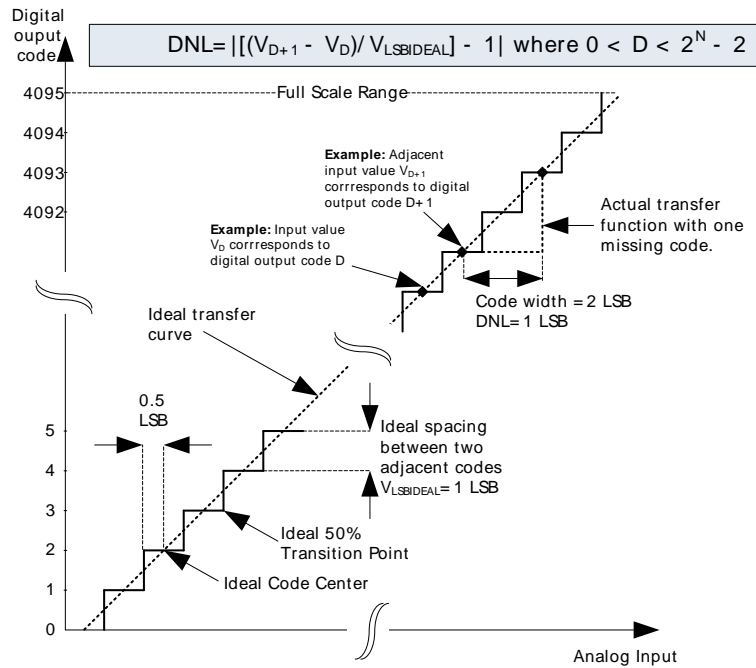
Digital ouput code

DNL= $|[(V_{D+1} - V_D)/ V_{LSBIDEAL}] - 1|$ where $0 < D < 2^N - 2$

4095

Full Scale Range

4094

4093

4092

**Example:** Adjacent input value $V_{D+1}$ corrresponds to digital output code D+1

**Example:** Input value $V_D$ corrresponds to digital output code D

Actual transfer function with one missing code.

Code width = 2 LSB
DNL= 1 LSB

Ideal transfer curve

0.5 LSB

5

4

3

2

1

0

Ideal spacing between two adjacent codes $V_{LSBIDEAL}$= 1 LSB

Ideal 50% Transition Point

Ideal Code Center

Analog Input